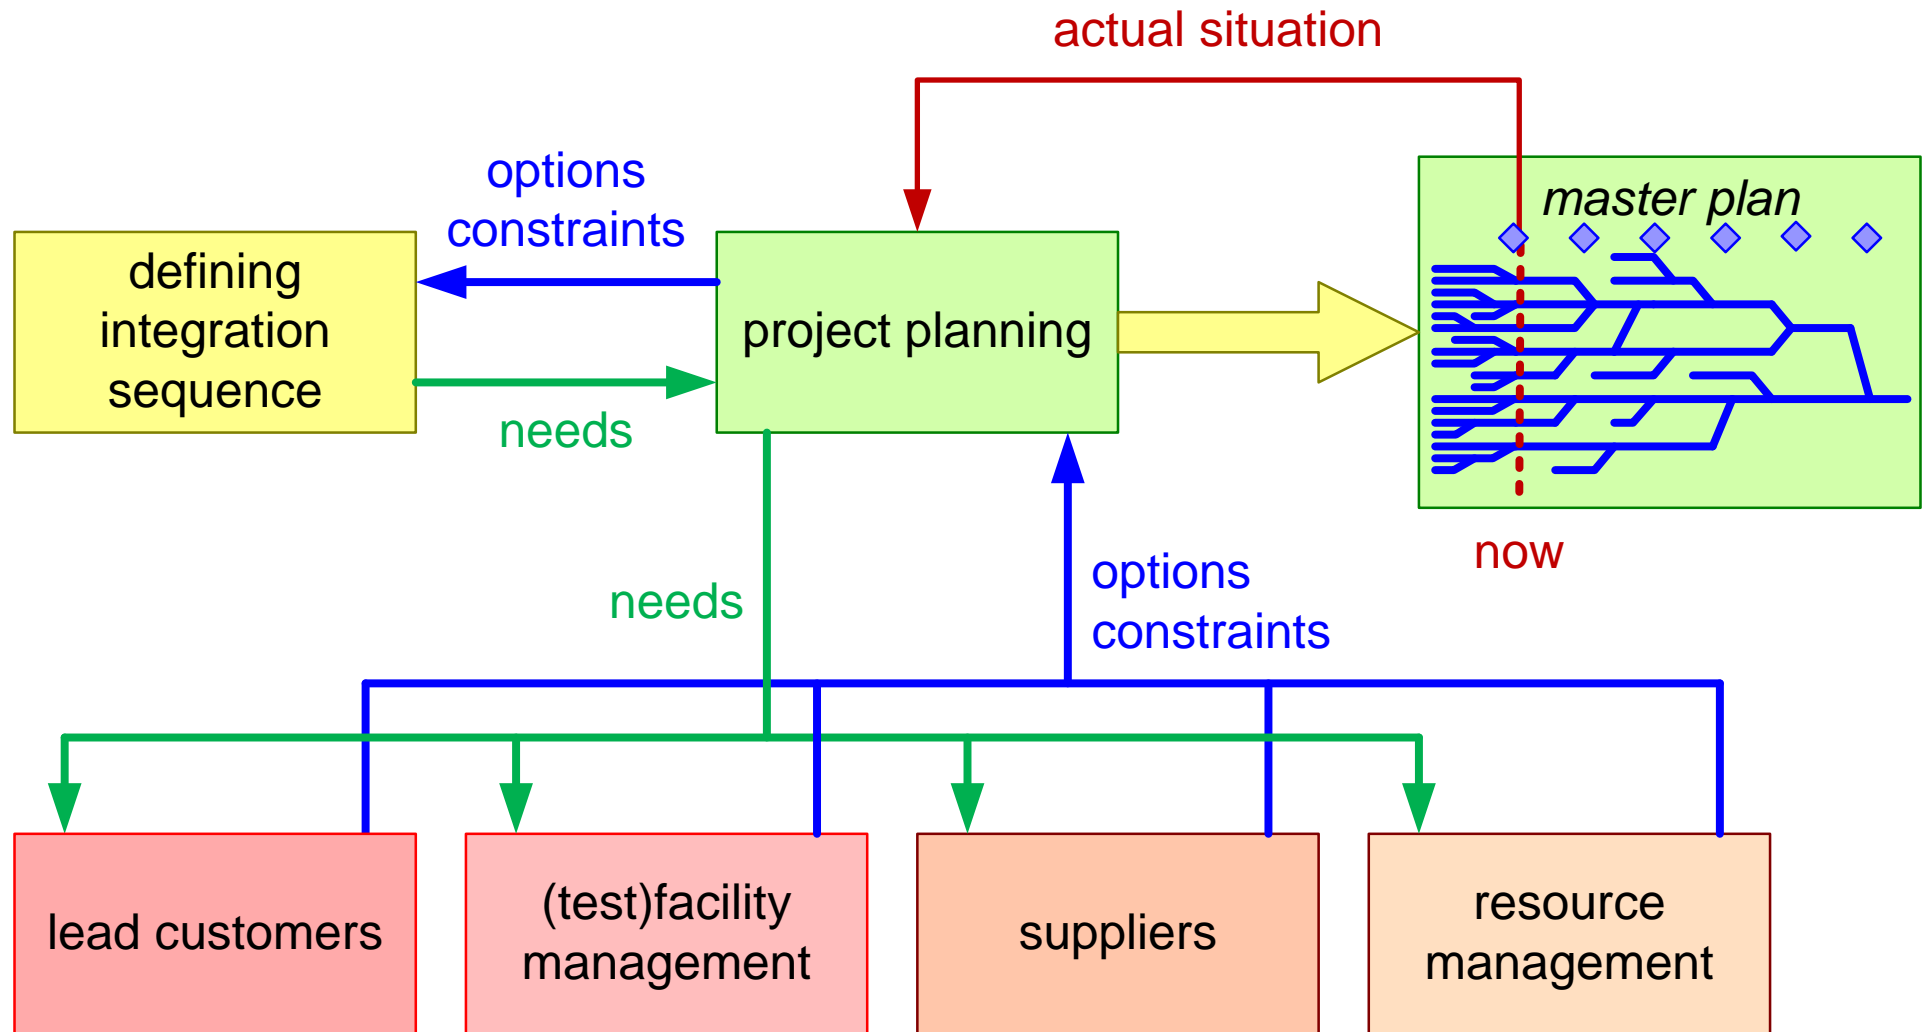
actual situation

options
constraints

defining integration sequence

project planning

master plan

needs

now

needs

options
constraints

lead customers

(test)facility management

suppliers

resource management